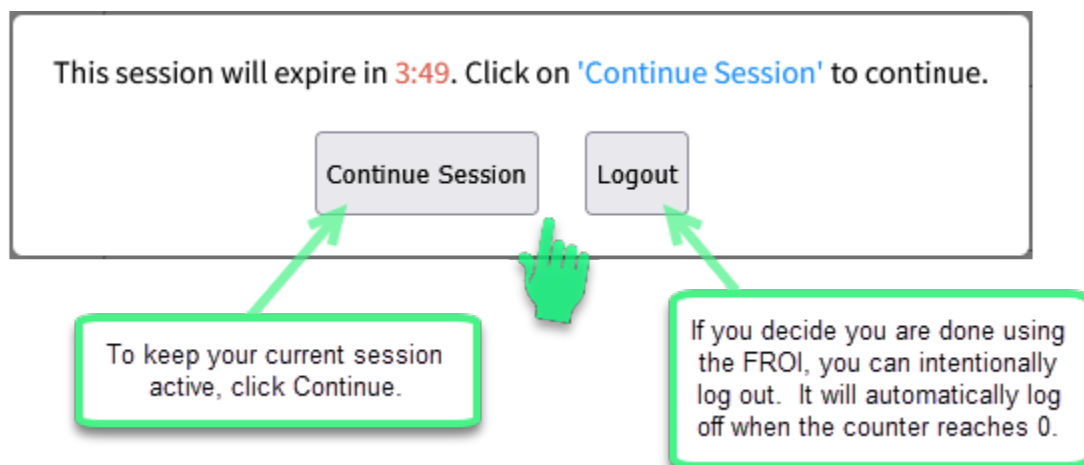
This session will expire in 3:49. Click on 'Continue Session' to continue.

Continue Session

Logout

To keep your current session active, click Continue.

If you decide you are done using the FROI, you can intentionally log out. It will automatically log off when the counter reaches 0.